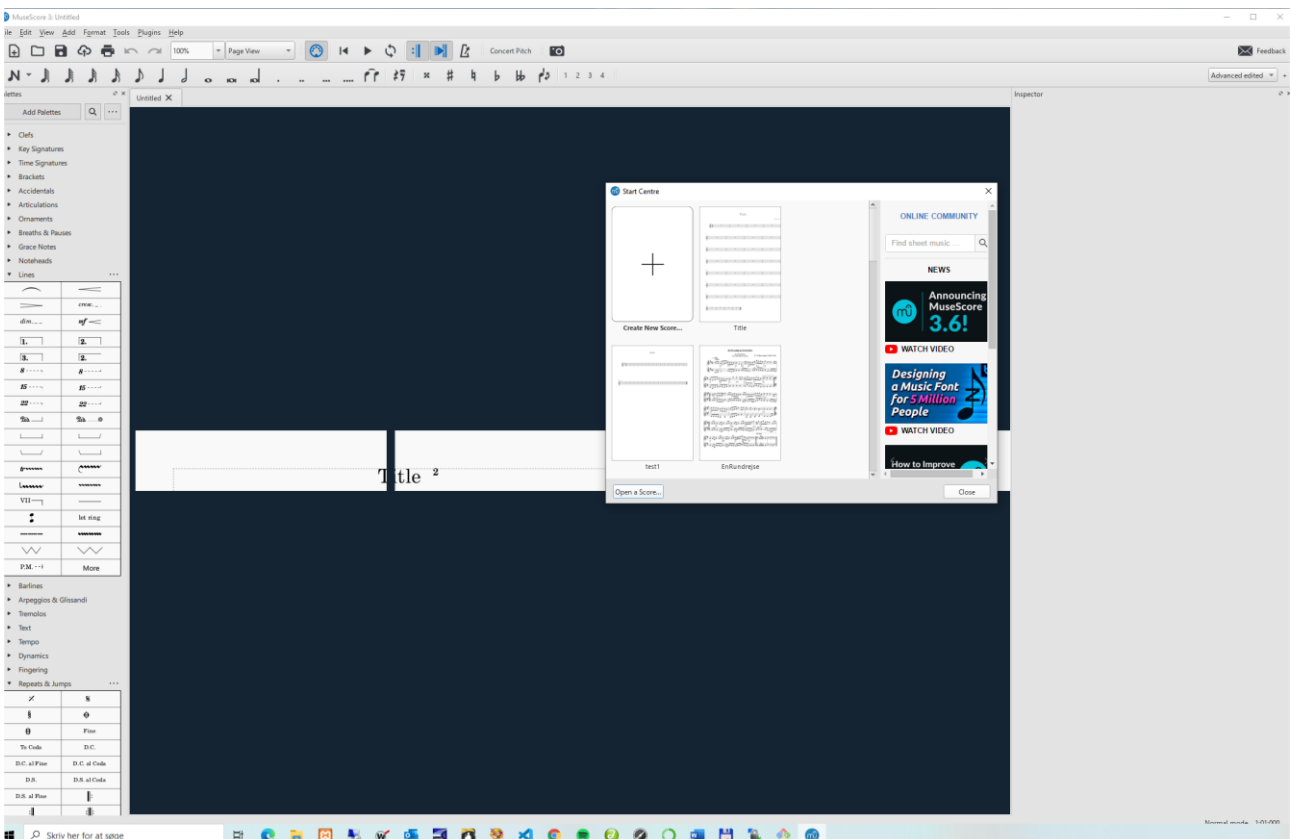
MuseScore 3: Untitled

ile Edit View Add Format Tools Plugins Help

100%
Page View
Concert Pitch
Feedback

1 2 3 4
Advanced edited

alettes
Add Palettes
Untitled
Inspector

Clefs
Key Signatures
Time Signatures
Brackets
Accidentals
Articulations
Ornaments
Breaths & Pauses
Grace Notes
Noteheads
Lines

cresc.
dim.
mf
1.
2.
1.
2.
8va
8va
15ma
15mb
22ma
22mb
Ped.
Ped.
VII
let ring
P.M.
More

Barlines
Arpeggios & Glissandi
Tremolos
Text
Tempo
Dynamics
Fingering
Repeats & Jumps

Fine
To Coda
D.C.
D.C. al Fine
D.C. al Coda
D.S.
D.S. al Coda
D.S. al Fine

Title 2

Start Centre

Create New Score...
Title
test1
EnRundrejse
Open a Score...
Close

ONLINE COMMUNITY
Find sheet music ...
NEWS
Announcing MuseScore 3.6!
WATCH VIDEO
Designing a Music Font for 5 Million People
WATCH VIDEO
How to Improve

Skriv her for at søge
Normal mode 1:01:000